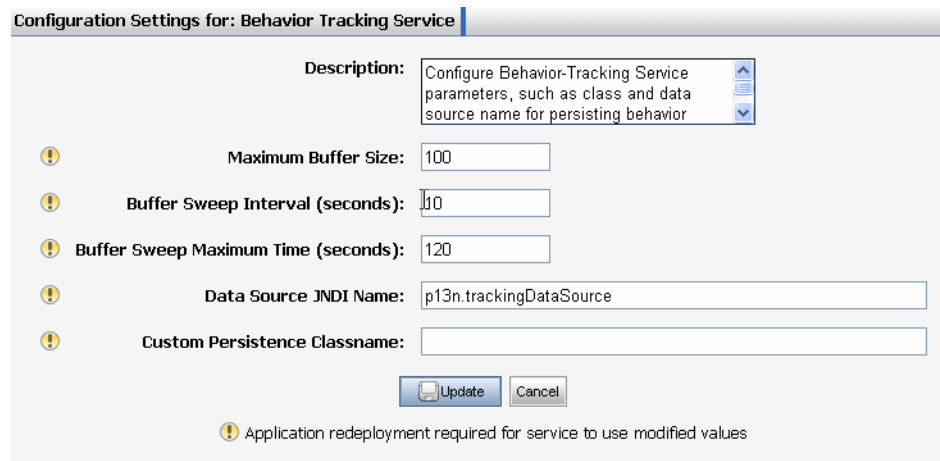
Configuration Settings for: Behavior Tracking Service

Description: Configure Behavior-Tracking Service parameters, such as class and data source name for persisting behavior

Maximum Buffer Size: 100

Buffer Sweep Interval (seconds): 10

Buffer Sweep Maximum Time (seconds): 120

Data Source JNDI Name: p13n.trackingDataSource

Custom Persistence Classname:

Update Cancel

Application redeployment required for service to use modified values